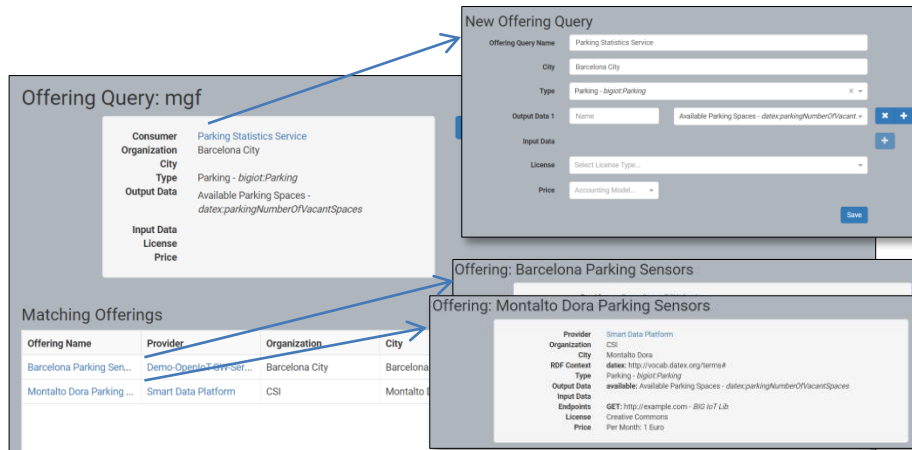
Offering Query: mgf

Consumer Parking Statistics Service
Organization Barcelona City
City
Type Parking - bigiot:Parking
Output Data Available Parking Spaces - datex:parkingNumberOfVacantSpaces
Input Data
License
Price

Matching Offerings

| Offering Name | Provider | Organization | City |
|---|---|---|---|
| Barcelona Parking Sen... | Demo-OpenIoT-GW-Ser... | Barcelona City | Barcelon |
| Montalto Dora Parking ... | Smart Data Platform | CSI | Montalto D |

New Offering Query

Offering Query Name Parking Statistics Service
City Barcelona City
Type Parking - bigiot:Parking
Output Data 1 Name Available Parking Spaces - datex:parkingNumberOfVacant
Input Data
License Select License Type...
Price Accounting Model...
Save

Offering: Barcelona Parking Sensors

Offering: Montalto Dora Parking Sensors

Provider Smart Data Platform
Organization CSI
City Montalto Dora
RDF Context datex: http://vocab.datex.org/terms#
Type Parking - bigiot:Parking
Output Data available: Available Parking Spaces - datex:parkingNumberOfVacantSpaces
Input Data
Endpoints GET: http://example.com - BIG IoT Lib
License Creative Commons
Price Per Month: 1 Euro